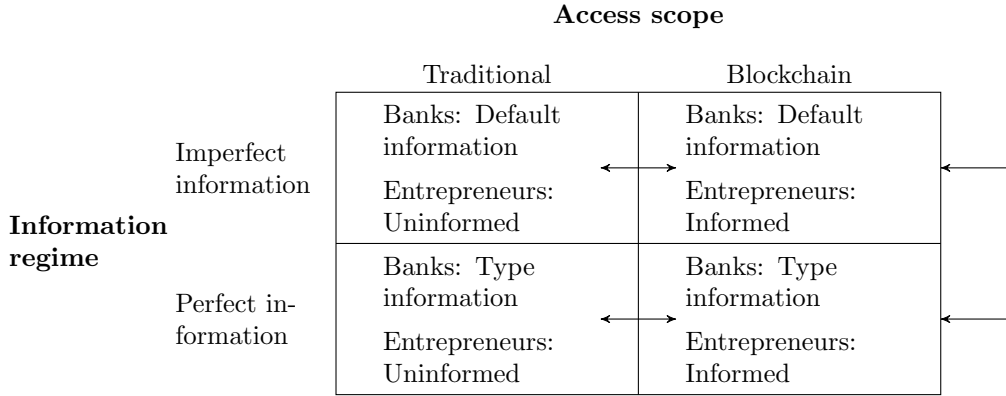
**Access scope**

| Information regime | | Traditional | Blockchain |
|---|---|---|---|
| | Imperfect information | Banks: Default information<br>Entrepreneurs: Uninformed | Banks: Default information<br>Entrepreneurs: Informed |
| | Perfect information | Banks: Type information<br>Entrepreneurs: Uninformed | Banks: Type information<br>Entrepreneurs: Informed |